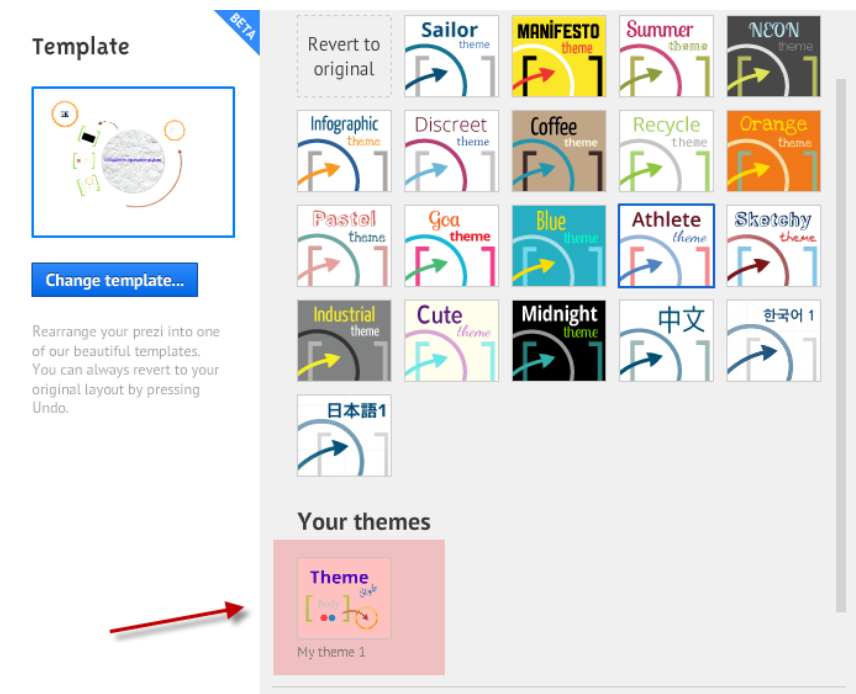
Template

BETA

Change template...

Rearrange your prezi into one of our beautiful templates. You can always revert to your original layout by pressing Undo.

Revert to original

Sailor theme

MANIFESTO theme

Summer theme

NEON theme

Infographic theme

Discreet theme

Coffee theme

Recycle theme

Orange theme

Pastel theme

Goa theme

Blue theme

Athlete theme

Sketchy theme

Industrial theme

Cute theme

Midnight theme

中文

한국어 1

日本語1

Your themes

Theme Style

Body

My theme 1